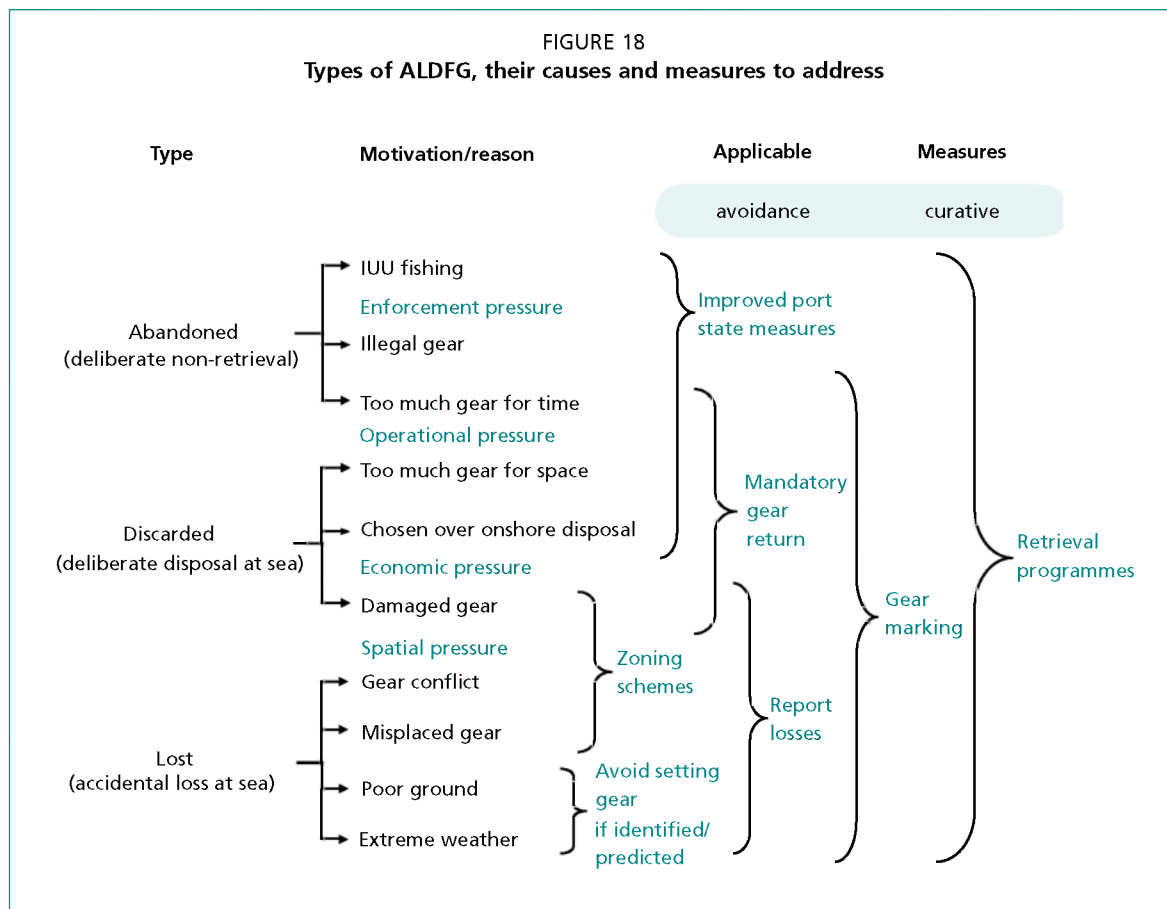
FIGURE 18
Types of ALDFG, their causes and measures to address

Type

Motivation/reason

Applicable

Measures

avoidance

curative

Abandoned
(deliberate non-retrieval)

IUU fishing

Enforcement pressure

Illegal gear

Too much gear for time

Operational pressure

Discarded
(deliberate disposal at sea)

Too much gear for space

Chosen over onshore disposal

Economic pressure

Damaged gear

Spatial pressure

Lost
(accidental loss at sea)

Gear conflict

Misplaced gear

Poor ground

Extreme weather

Improved port state measures

Mandatory gear return

Zoning schemes

Avoid setting gear if identified/ predicted

Report losses

Gear marking

Retrieval programmes